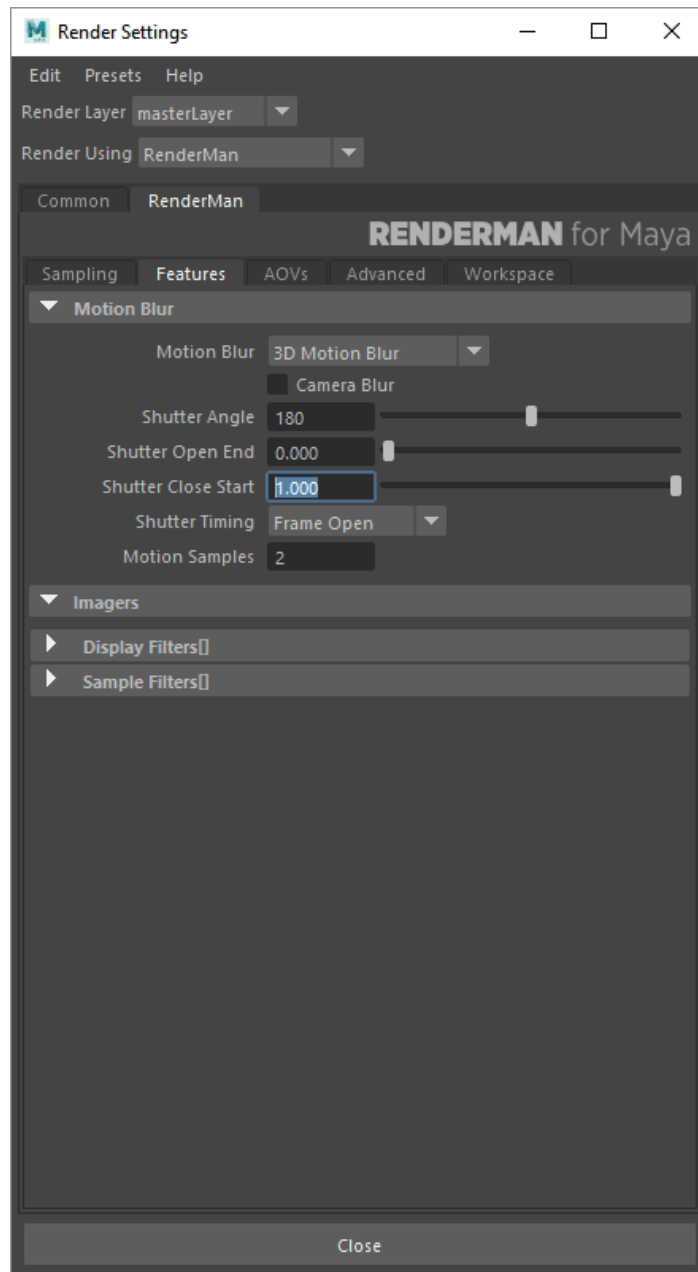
M Render Settings

Edit Presets Help

Render Layer masterLayer

Render Using RenderMan

Common RenderMan

RENDERMAN for Maya

Sampling Features AOVs Advanced Workspace

Motion Blur

Motion Blur 3D Motion Blur

Camera Blur

Shutter Angle 180

Shutter Open End 0.000

Shutter Close Start 1.000

Shutter Timing Frame Open

Motion Samples 2

Imagers

Display Filters[]

Sample Filters[]

Close